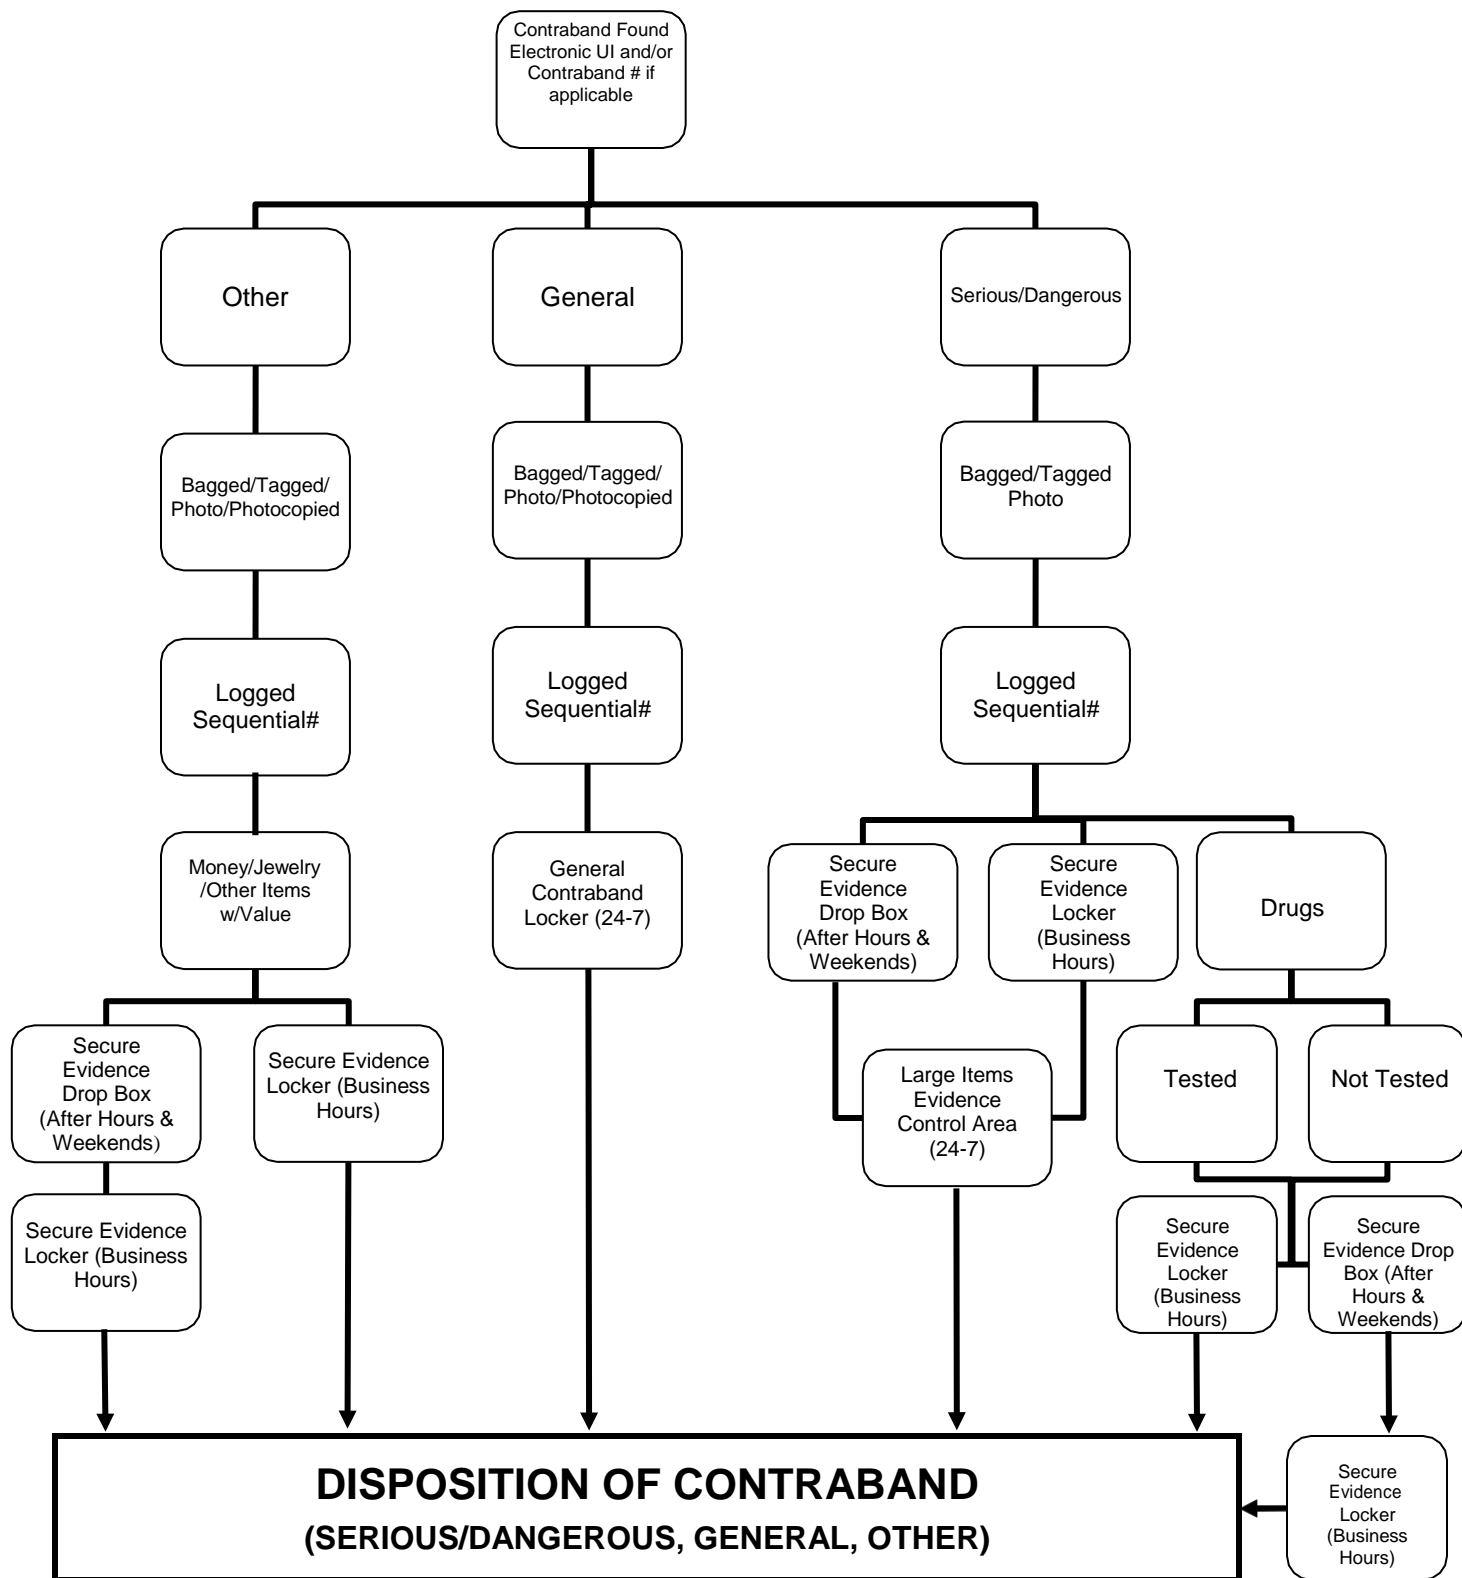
Contraband Found Electronic UI and/or Contraband # if applicable

Other

General

Serious/Dangerous

Bagged/Tagged/ Photo/Photocopied

Bagged/Tagged/ Photo/Photocopied

Bagged/Tagged Photo

Logged Sequential#

Logged Sequential#

Logged Sequential#

Money/Jewelry /Other Items w/Value

General Contraband Locker (24-7)

Secure Evidence Drop Box (After Hours & Weekends)

Secure Evidence Locker (Business Hours)

Drugs

Secure Evidence Drop Box (After Hours & Weekends)

Secure Evidence Locker (Business Hours)

Large Items Evidence Control Area (24-7)

Tested

Not Tested

Secure Evidence Locker (Business Hours)

Secure Evidence Locker (Business Hours)

Secure Evidence Drop Box (After Hours & Weekends)

DISPOSITION OF CONTRABAND
(SERIOUS/DANGEROUS, GENERAL, OTHER)

Secure Evidence Locker (Business Hours)